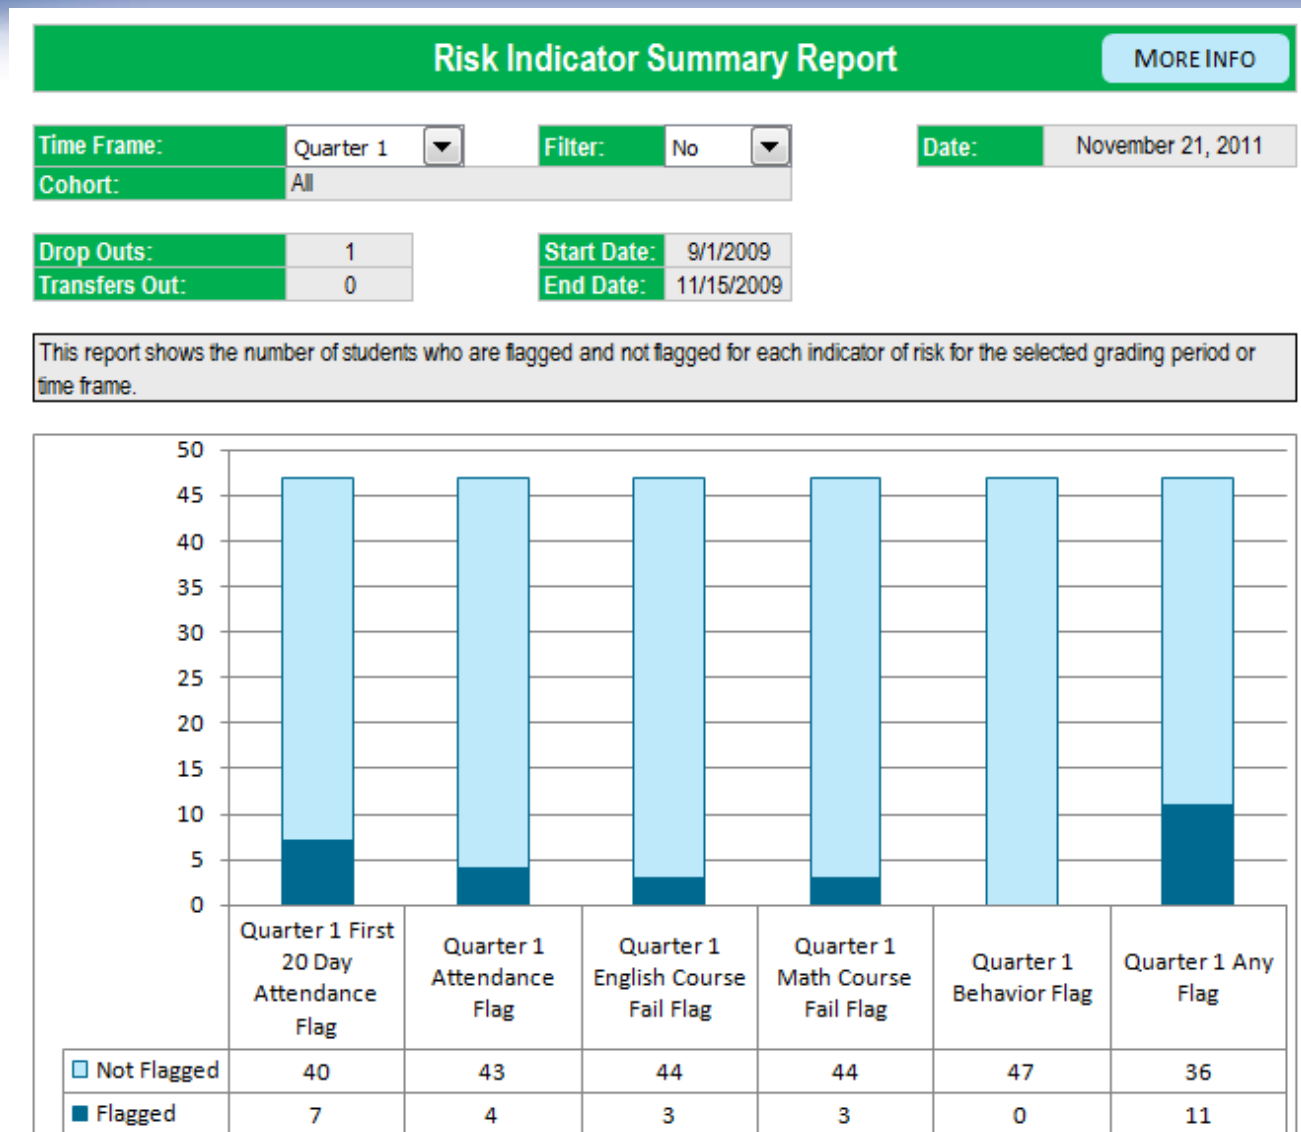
Risk Indicator Summary Report

MORE INFO

Time Frame: Quarter 1
Filter: No
Date: November 21, 2011
Cohort: All

Drop Outs: 1
Transfers Out: 0
Start Date: 9/1/2009
End Date: 11/15/2009

This report shows the number of students who are flagged and not flagged for each indicator of risk for the selected grading period or time frame.

50
45
40
35
30
25
20
15
10
5
0

| | Quarter 1 First 20 Day Attendance Flag | Quarter 1 Attendance Flag | Quarter 1 English Course Fail Flag | Quarter 1 Math Course Fail Flag | Quarter 1 Behavior Flag | Quarter 1 Any Flag |
|---|---|---|---|---|---|---|
| Not Flagged | 40 | 43 | 44 | 44 | 47 | 36 |
| Flagged | 7 | 4 | 3 | 3 | 0 | 11 |